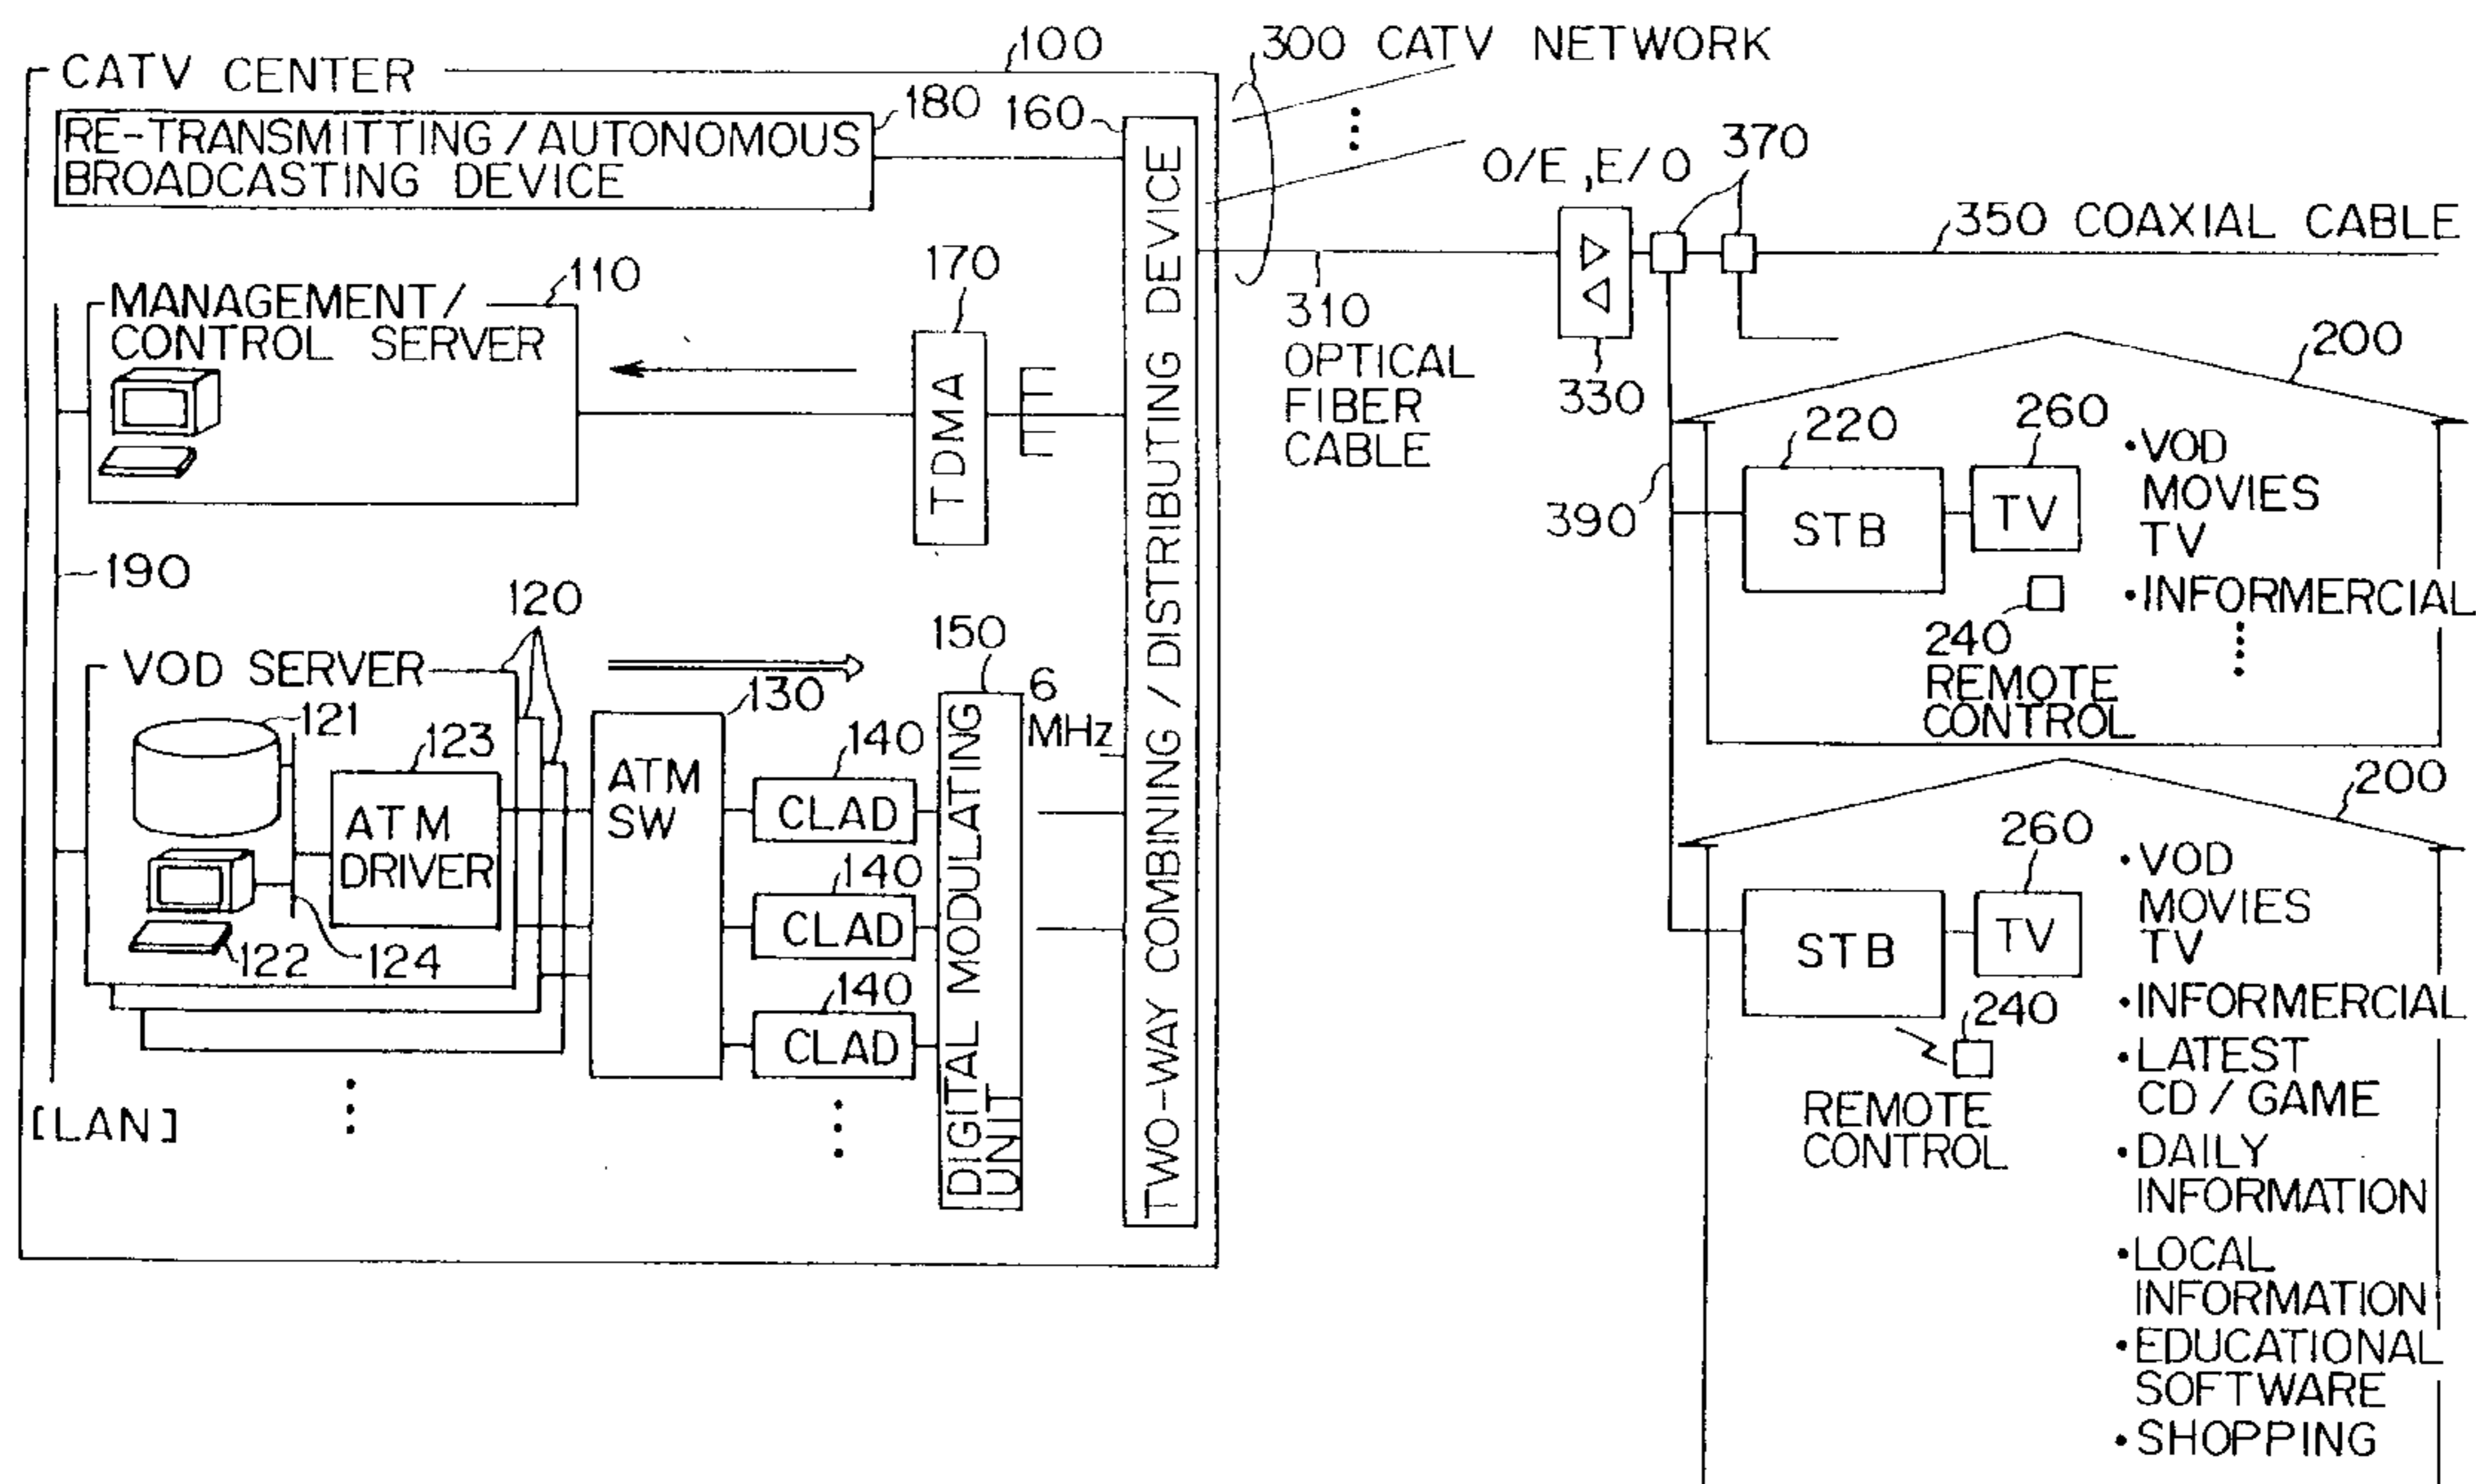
CATV CENTER
100
300 CATV NETWORK
180
160
RE-TRANSMITTING / AUTONOMOUS BROADCASTING DEVICE
O/E ,E/ O
370
350 COAXIAL CABLE
MANAGEMENT / CONTROL SERVER
110
170
TDMA
TWO-WAY COMBINING / DISTRIBUTING DEVICE
310 OPTICAL FIBER CABLE
330
200
220
260
STB
TV
390
•VOD MOVIES TV
•INFORMERCIAL
⋮
240
240 REMOTE CONTROL
190
120
VOD SERVER
150
6 MHz
130
121
123
ATM DRIVER
ATM SW
140
CLAD
140
CLAD
140
CLAD
122
124
DIGITAL MODULATING UNIT
[LAN]
200
260
STB
TV
•VOD MOVIES TV
•INFORMERCIAL
240
REMOTE CONTROL
•LATEST CD / GAME
•DAILY INFORMATION
•LOCAL INFORMATION
•EDUCATIONAL SOFTWARE
•SHOPPING